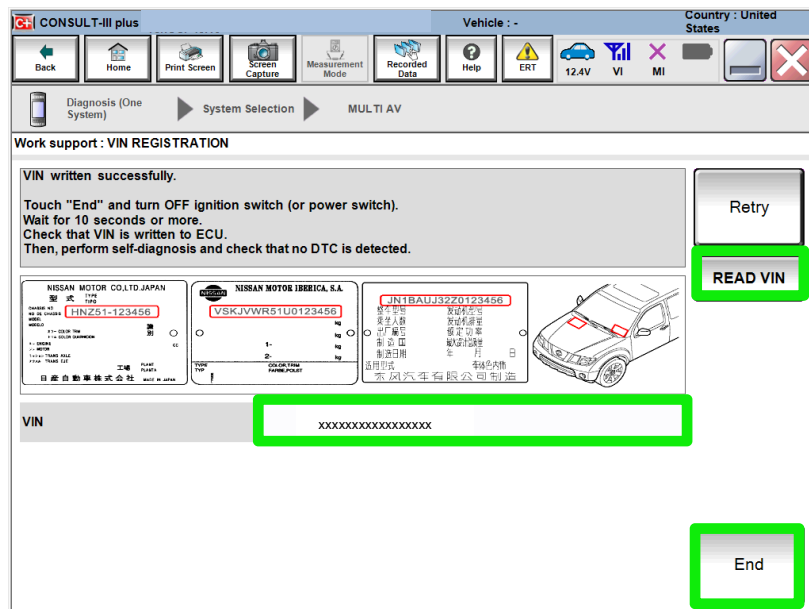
CONSULT-III plus

Vehicle : -

Country : United States

Back

Home

Print Screen

Screen Capture

Measurement Mode

Recorded Data

Help

ERT

12.4V

VI

MI

Diagnosis (One System)

System Selection

MULTI AV

Work support : VIN REGISTRATION

VIN written successfully.

Touch "End" and turn OFF ignition switch (or power switch).
Wait for 10 seconds or more.
Check that VIN is written to ECU.
Then, perform self-diagnosis and check that no DTC is detected.

Retry

READ VIN

NISSAN MOTOR CO.,LTD JAPAN

型 式

HNZ51-123456

工場

日産自動車株式会社

MADE IN JAPAN

NISSAN MOTOR IBERICA, S.A.

VSKJVWR51U0123456

kg

kg

1-

kg

2-

kg

COLOR,TRIM

JN1BAUJ32Z0123456

整车型号

发动机型号

发动机排量

最大功率

制造日期

年

月

日

东风汽车有限公司制造

VIN

xxxxxxxxxxxxxxxxx

End